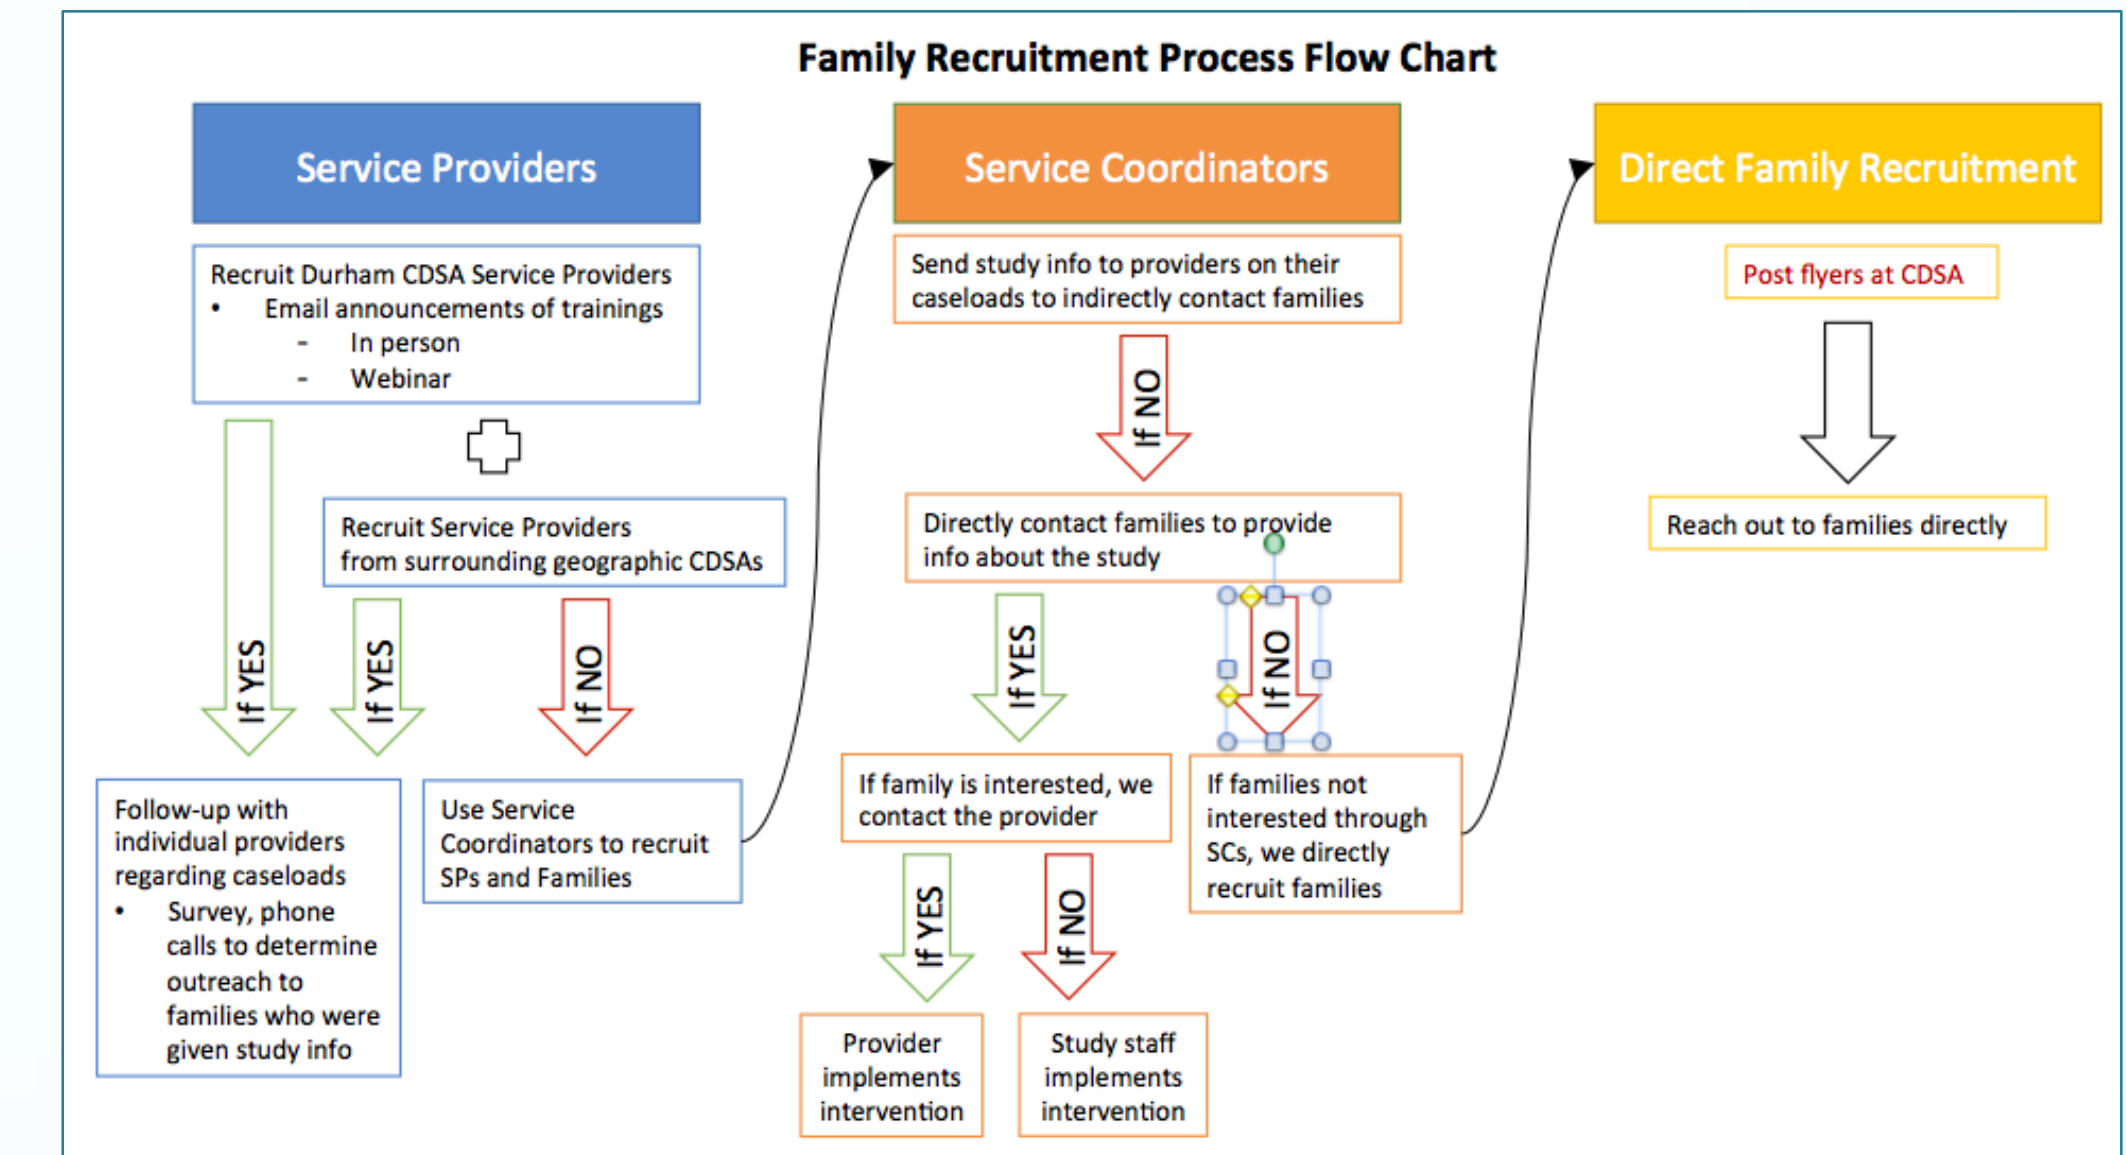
Family Recruitment Process Flow Chart

Service Providers

Recruit Durham CDSA Service Providers
• Email announcements of trainings
- In person
- Webinar

Recruit Service Providers from surrounding geographic CDSAs

If YES

If YES

If NO

Follow-up with individual providers regarding caseloads
• Survey, phone calls to determine outreach to families who were given study info

Use Service Coordinators to recruit SPs and Families

Service Coordinators

Send study info to providers on their caseloads to indirectly contact families

If NO

Directly contact families to provide info about the study

If YES

If NO

If family is interested, we contact the provider

If families not interested through SCs, we directly recruit families

If YES

If NO

Provider implements intervention

Study staff implements intervention

Direct Family Recruitment

Post flyers at CDSA

Reach out to families directly